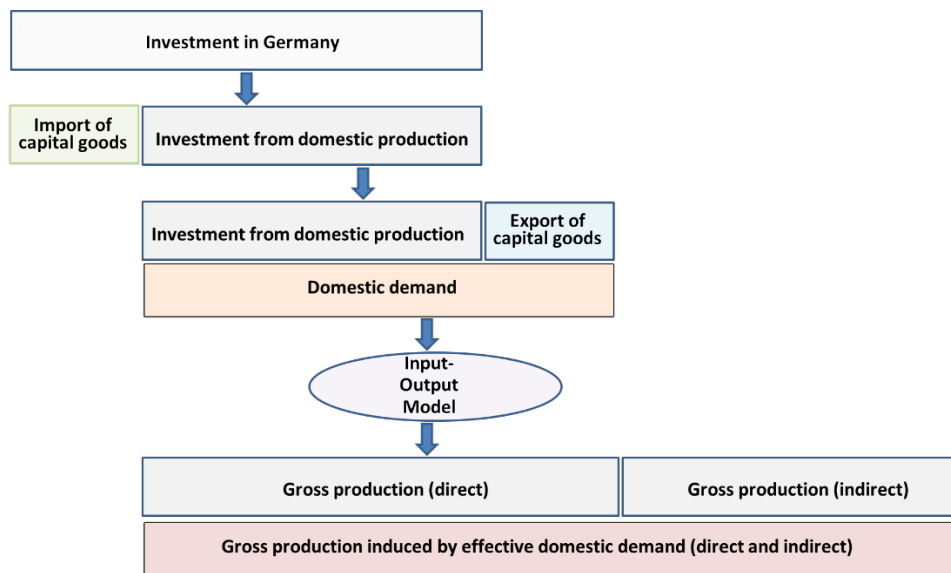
Investment in Germany

Import of capital goods

Investment from domestic production

Investment from domestic production

Export of capital goods

Domestic demand

Input-Output Model

Gross production (direct)

Gross production (indirect)

Gross production induced by effective domestic demand (direct and indirect)